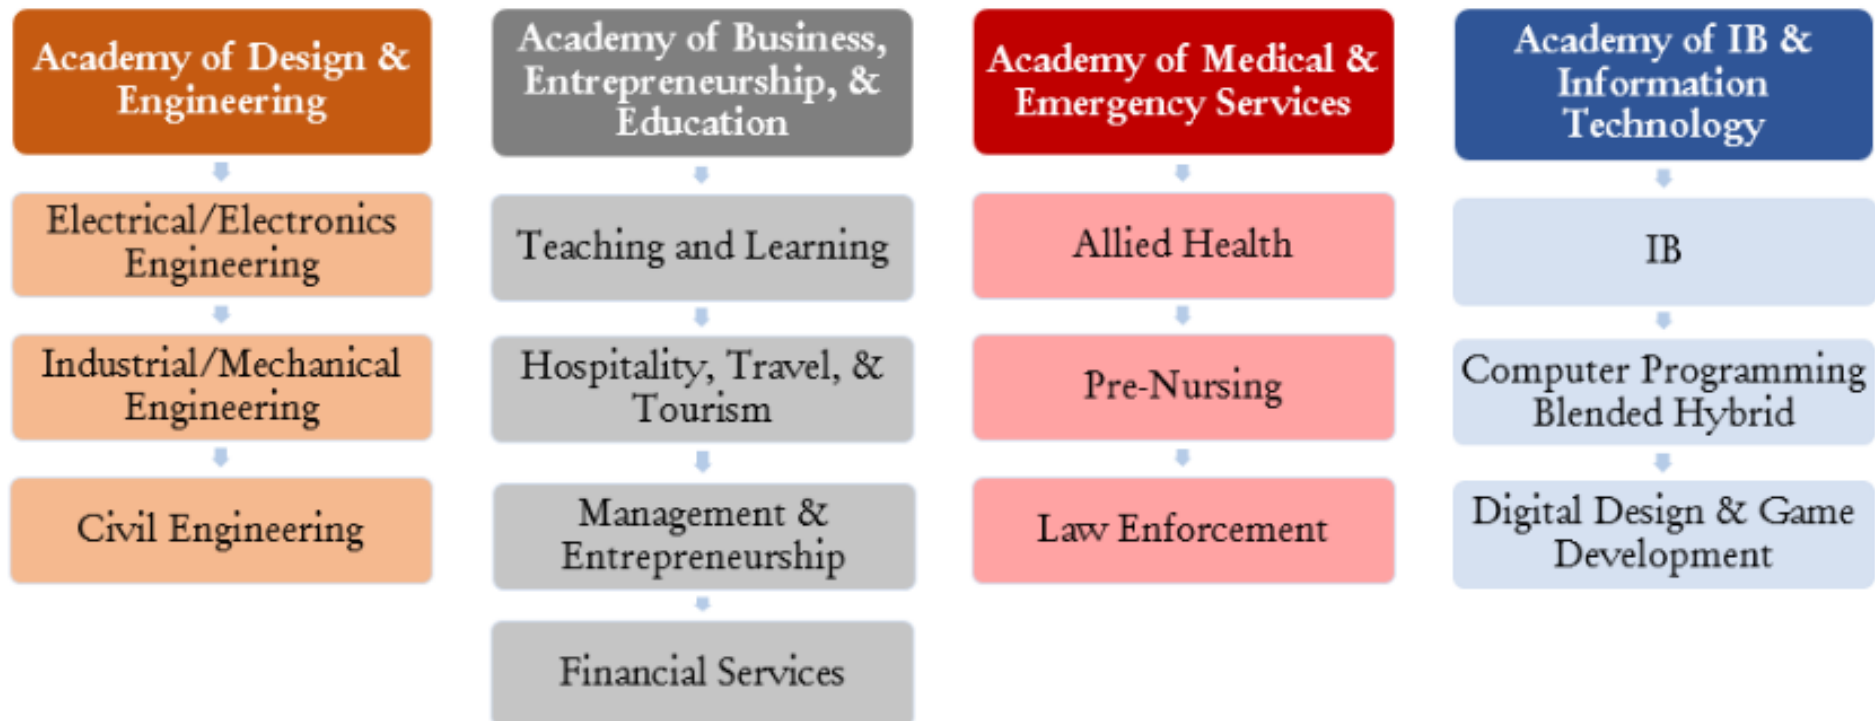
Academy of Design & Engineering

Electrical/Electronics Engineering

Industrial/Mechanical Engineering

Civil Engineering

Academy of Business, Entrepreneurship, & Education

Teaching and Learning

Hospitality, Travel, & Tourism

Management & Entrepreneurship

Financial Services

Academy of Medical & Emergency Services

Allied Health

Pre-Nursing

Law Enforcement

Academy of IB & Information Technology

IB

Computer Programming Blended Hybrid

Digital Design & Game Development